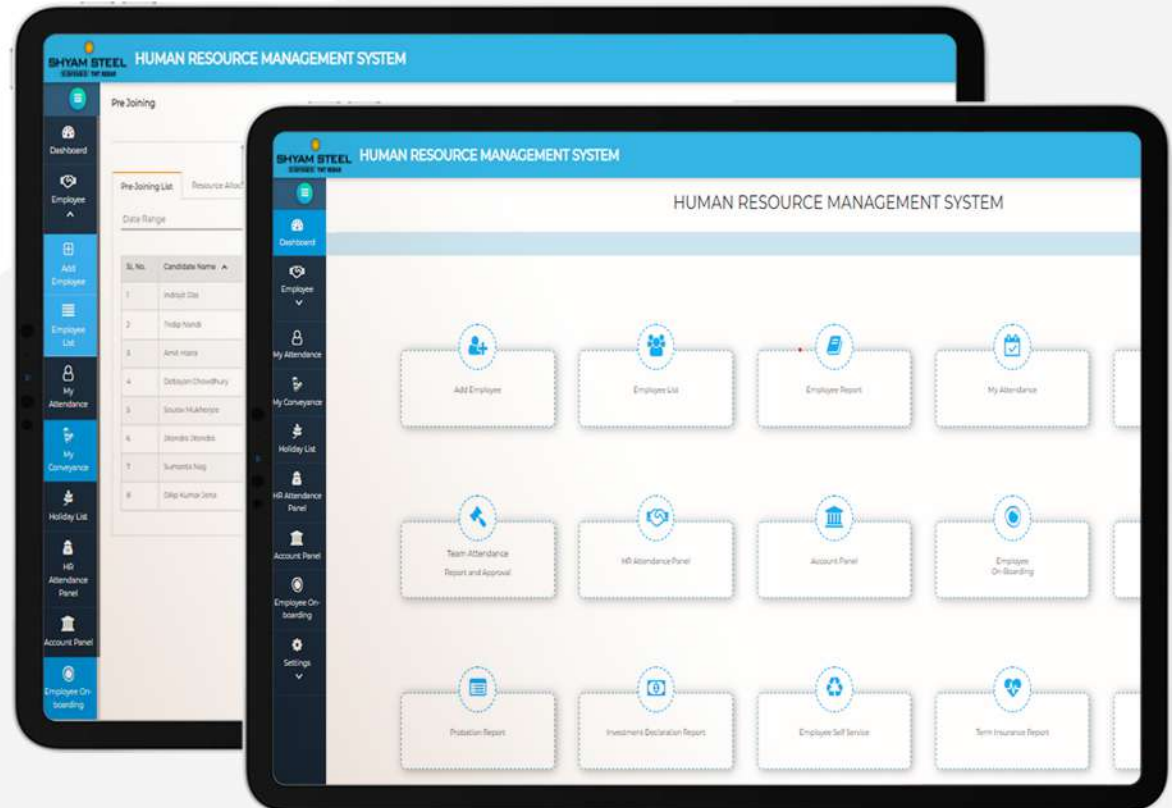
SHYAM STEEL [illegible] HUMAN RESOURCE MANAGEMENT SYSTEM

Dashboard
Employee
Add Employee
Employee List
My Attendance
My Conveyance
Holiday List
HR Attendance Panel
Account Panel
Employee On-boarding

Pre Joining

Pre-Joining List | Resource Alloc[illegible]

Date Range

| SL.No. | Candidate Name |
|---|---|
| 1 | Indrajit Das |
| 2 | Tridip Nandi |
| 3 | Amit Hazra |
| 4 | Debayan Chowdhury |
| 5 | Sourav Mukherjee |
| 6 | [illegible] |
| 7 | Sumanta Nag |
| 8 | Dilip Kumar Jena |

SHYAM STEEL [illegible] HUMAN RESOURCE MANAGEMENT SYSTEM

Dashboard
Employee
My Attendance
My Conveyance
Holiday List
HR Attendance Panel
Account Panel
Employee On-boarding
Settings

HUMAN RESOURCE MANAGEMENT SYSTEM

Add Employee
Employee List
Employee Report
My Attendance
Team Attendance Report and Approval
HR Attendance Panel
Account Panel
Employee On-Boarding
Probation Report
Investment Declaration Report
Employee Self Service
Term Insurance Report